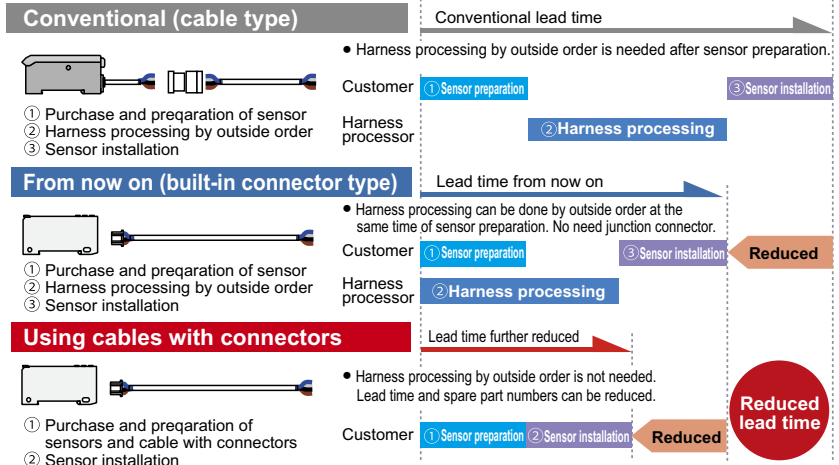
Conventional (cable type)

Conventional lead time

● Harness processing by outside order is needed after sensor preparation.

Customer ①Sensor preparation ③Sensor installation

Harness processor ②Harness processing

① Purchase and preqaration of sensor
② Harness processing by outside order
③ Sensor installation

From now on (built-in connector type)

Lead time from now on

● Harness processing can be done by outside order at the same time of sensor preparation. No need junction connector.

Customer ①Sensor preparation ③Sensor installation Reduced

Harness processor ②Harness processing

① Purchase and preqaration of sensor
② Harness processing by outside order
③ Sensor installation

Using cables with connectors

Lead time further reduced

● Harness processing by outside order is not needed. Lead time and spare part numbers can be reduced.

Customer ①Sensor preparation ②Sensor installation Reduced

Reduced lead time

① Purchase and preqaration of sensors and cable with connectors
② Sensor installation